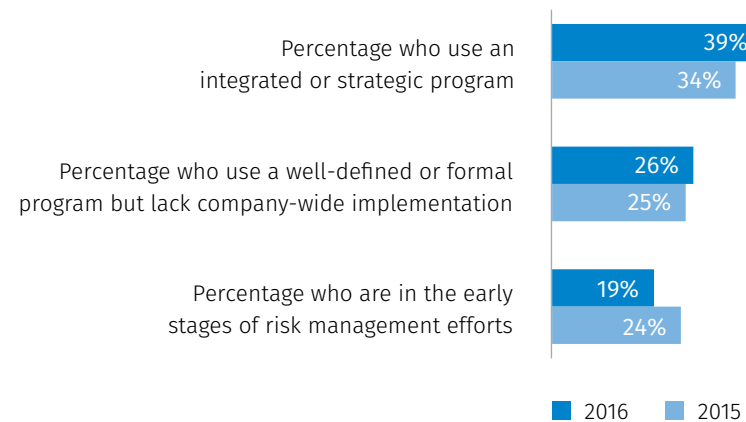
Percentage who use an integrated or strategic program

39%

34%

Percentage who use a well-defined or formal program but lack company-wide implementation

26%

25%

Percentage who are in the early stages of risk management efforts

19%

24%

2016

2015